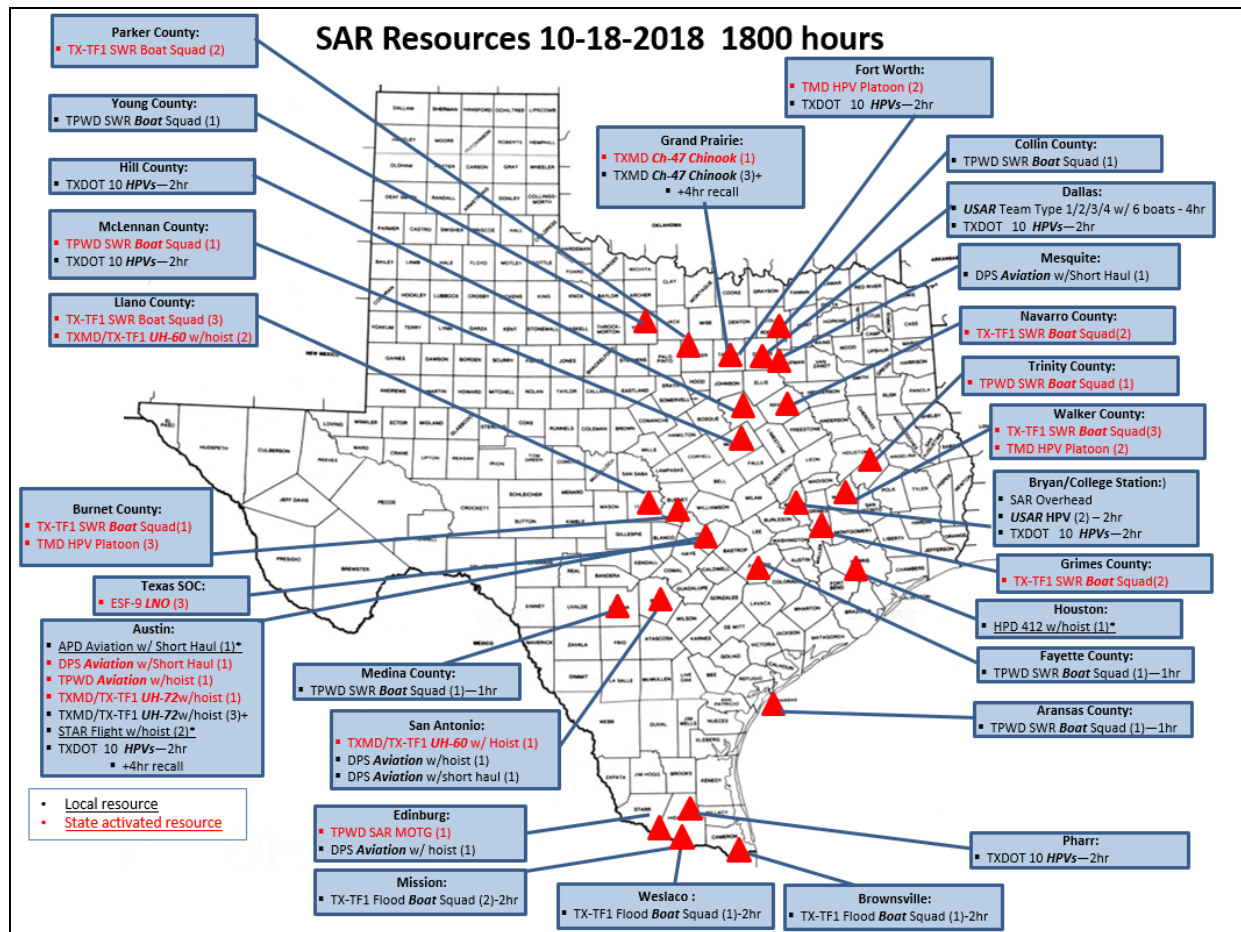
SAR Resources 10-18-2018 1800 hours

Parker County:
▪ TX-TF1 SWR Boat Squad (2)

Young County:
▪ TPWD SWR Boat Squad (1)

Hill County:
▪ TXDOT 10 HPVs—2hr

McLennan County:
▪ TPWD SWR Boat Squad (1)
▪ TXDOT 10 HPVs—2hr

Llano County:
▪ TX-TF1 SWR Boat Squad (3)
▪ TXMD/TX-TF1 UH-60 w/hoist (2)

Burnet County:
▪ TX-TF1 SWR Boat Squad(1)
▪ TMD HPV Platoon (3)

Texas SOC:
▪ ESF-9 LNO (3)

Austin:
▪ APD Aviation w/ Short Haul (1)*
▪ DPS Aviation w/Short Haul (1)
▪ TPWD Aviation w/hoist (1)
▪ TXMD/TX-TF1 UH-72w/hoist (1)
▪ TXMD/TX-TF1 UH-72w/hoist (3)+
▪ STAR Flight w/hoist (2)*
▪ TXDOT 10 HPVs—2hr
▪ +4hr recall

• Local resource
• State activated resource

Grand Prairie:
▪ TXMD Ch-47 Chinook (1)
▪ TXMD Ch-47 Chinook (3)+
▪ +4hr recall

Fort Worth:
▪ TMD HPV Platoon (2)
▪ TXDOT 10 HPVs—2hr

Collin County:
▪ TPWD SWR Boat Squad (1)

Dallas:
▪ USAR Team Type 1/2/3/4 w/ 6 boats - 4hr
▪ TXDOT 10 HPVs—2hr

Mesquite:
▪ DPS Aviation w/Short Haul (1)

Navarro County:
▪ TX-TF1 SWR Boat Squad(2)

Trinity County:
▪ TPWD SWR Boat Squad (1)

Walker County:
▪ TX-TF1 SWR Boat Squad(3)
▪ TMD HPV Platoon (2)

Bryan/College Station:)
▪ SAR Overhead
▪ USAR HPV (2) – 2hr
▪ TXDOT 10 HPVs—2hr

Grimes County:
▪ TX-TF1 SWR Boat Squad(2)

Houston:
▪ HPD 412 w/hoist (1)*

Fayette County:
▪ TPWD SWR Boat Squad (1)—1hr

Aransas County:
▪ TPWD SWR Boat Squad (1)—1hr

Medina County:
▪ TPWD SWR Boat Squad (1)—1hr

San Antonio:
▪ TXMD/TX-TF1 UH-60 w/ Hoist (1)
▪ DPS Aviation w/hoist (1)
▪ DPS Aviation w/short haul (1)

Edinburg:
▪ TPWD SAR MOTG (1)
▪ DPS Aviation w/ hoist (1)

Pharr:
▪ TXDOT 10 HPVs—2hr

Mission:
▪ TX-TF1 Flood Boat Squad (2)-2hr

Weslaco :
▪ TX-TF1 Flood Boat Squad (1)-2hr

Brownsville:
▪ TX-TF1 Flood Boat Squad (1)-2hr